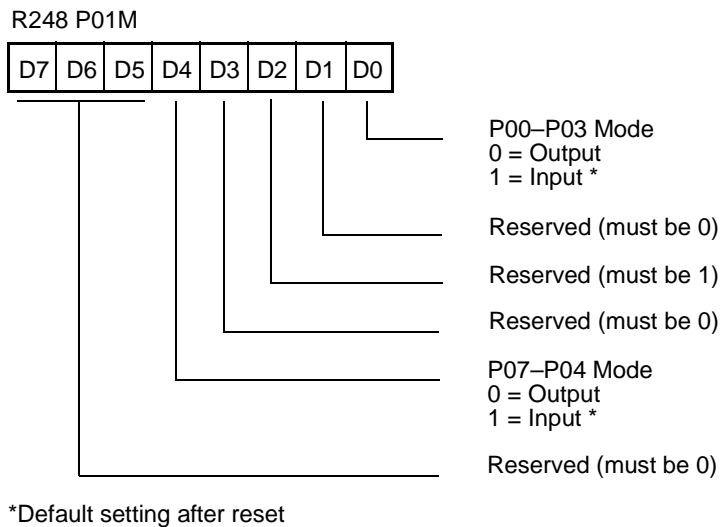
R248 P01M

| D7 | D6 | D5 | D4 | D3 | D2 | D1 | D0 |
|---|---|---|---|---|---|---|---|

P00–P03 Mode
0 = Output
1 = Input *

Reserved (must be 0)

Reserved (must be 1)

Reserved (must be 0)

P07–P04 Mode
0 = Output
1 = Input *

Reserved (must be 0)

*Default setting after reset